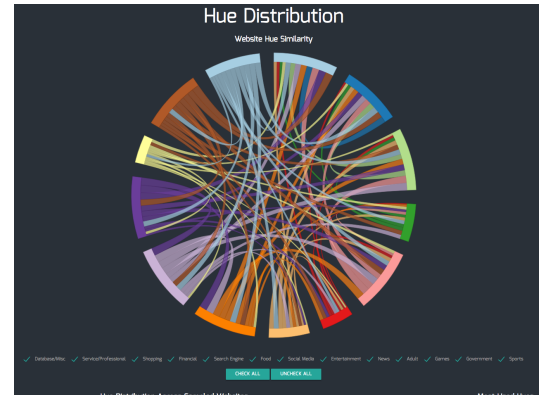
Hue Distribution

Website Hue Similarity

✓ Database/Misc ✓ Service/Professional ✓ Shopping ✓ Financial ✓ Search Engine ✓ Food ✓ Social Media ✓ Entertainment ✓ News ✓ Adult ✓ Games ✓ Government ✓ Sports

CHECK ALL UNCHECK ALL

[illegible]